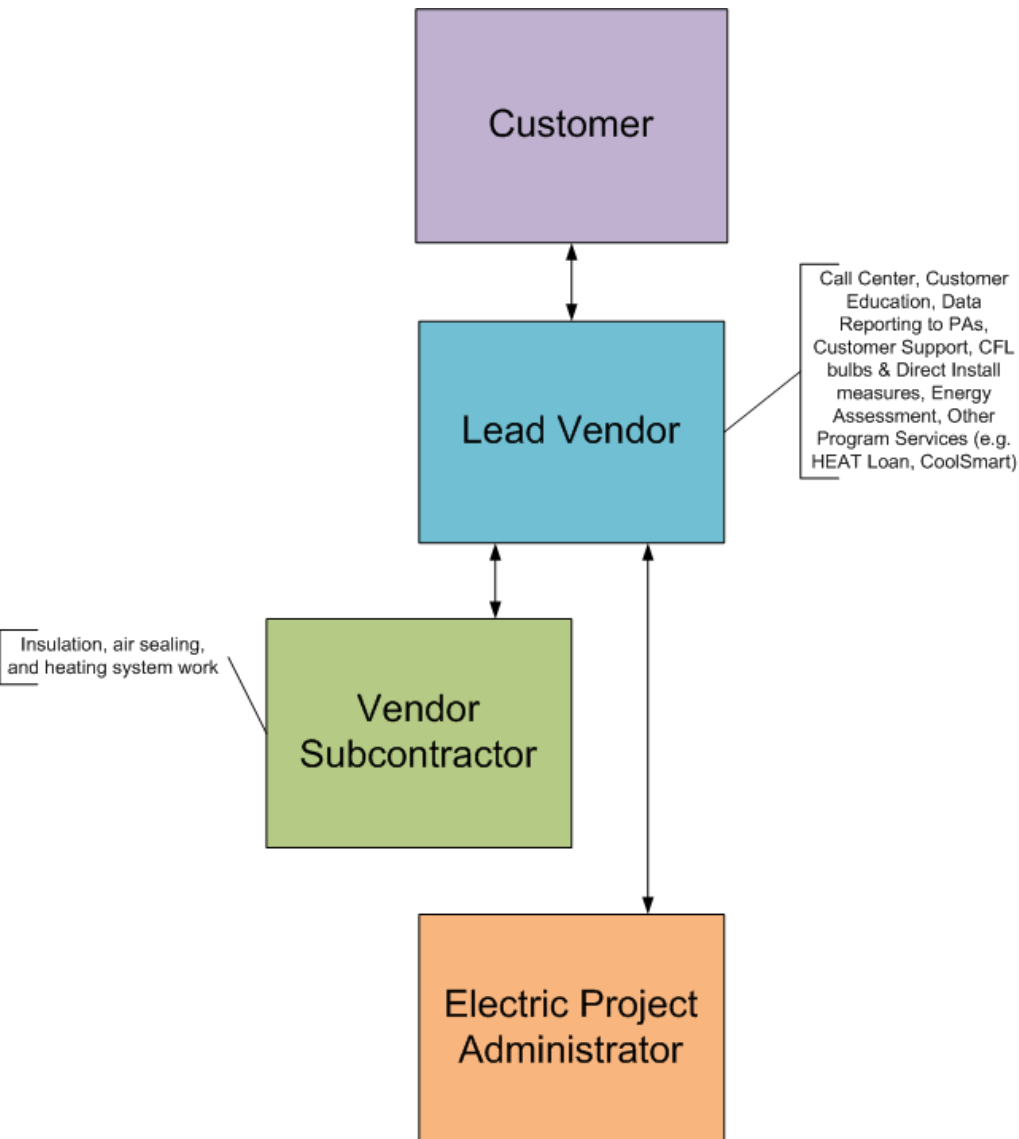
Customer

Call Center, Customer Education, Data Reporting to PAs, Customer Support, CFL bulbs & Direct Install measures, Energy Assessment, Other Program Services (e.g. HEAT Loan, CoolSmart)

Lead Vendor

Insulation, air sealing, and heating system work

Vendor Subcontractor

Electric Project Administrator